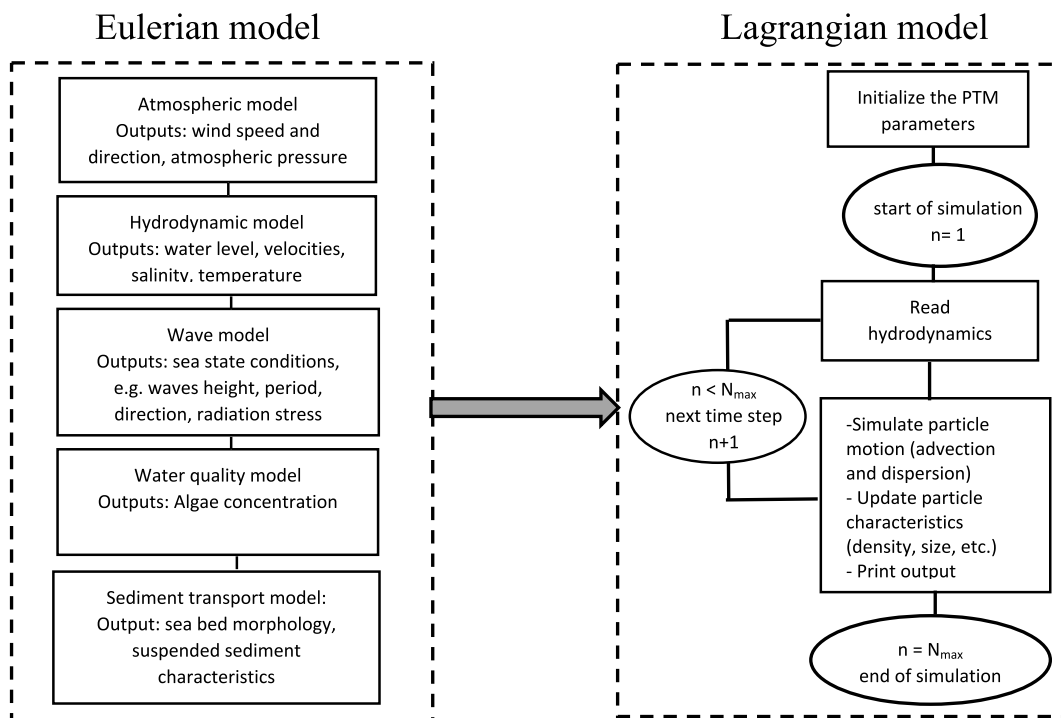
Eulerian model

Atmospheric model
Outputs: wind speed and direction, atmospheric pressure

Hydrodynamic model
Outputs: water level, velocities, salinity, temperature

Wave model
Outputs: sea state conditions, e.g. waves height, period, direction, radiation stress

Water quality model
Outputs: Algae concentration

Sediment transport model:
Output: sea bed morphology, suspended sediment characteristics

Lagrangian model

Initialize the PTM parameters

start of simulation
n= 1

Read hydrodynamics

n < $N_{max}$
next time step
n+1

-Simulate particle motion (advection and dispersion)
- Update particle characteristics (density, size, etc.)
- Print output

n = $N_{max}$
end of simulation